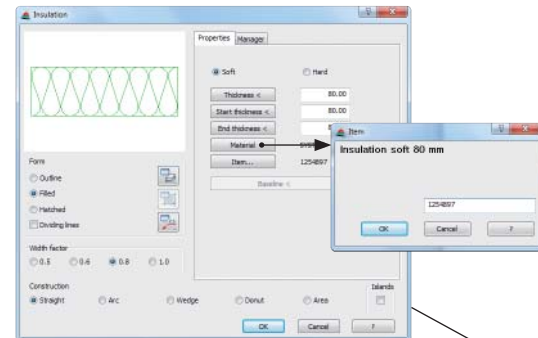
Insulation

Properties Manager

Soft
Hard

Thickness <
80.00

Start thickness <
80.00

End thickness <

Material

Item...
1254897

Baseline <

Item

Insulation soft 80 mm

1254897

OK
Cancel
?

Form
Outline
Filled
Hatched
Dividing lines

Width factor
0.5
0.6
0.8
1.0

Construction
Straight
Arc
Wedge
Donut
Area

Islands

OK
Cancel
?